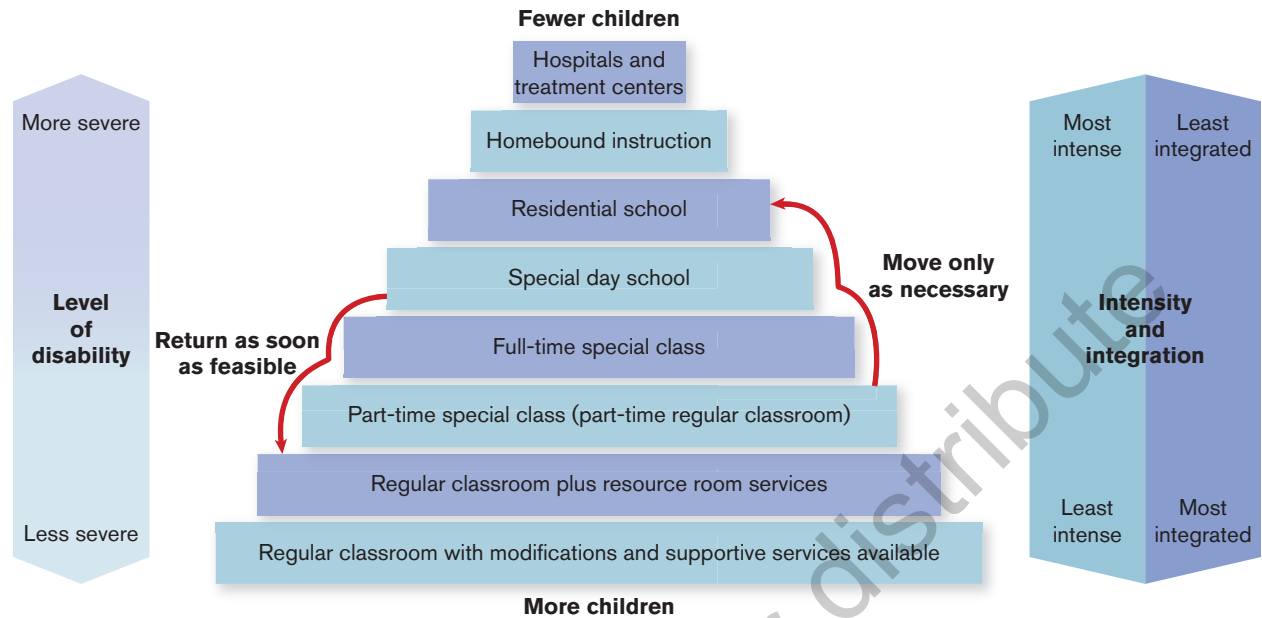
Fewer children

Hospitals and treatment centers

Homebound instruction

Residential school

Special day school

Full-time special class

Part-time special class (part-time regular classroom)

Regular classroom plus resource room services

Regular classroom with modifications and supportive services available

More children

More severe

Level of disability

Less severe

Return as soon as feasible

Move only as necessary

Most intense

Least integrated

Intensity and integration

Least intense

Most integrated

distribute